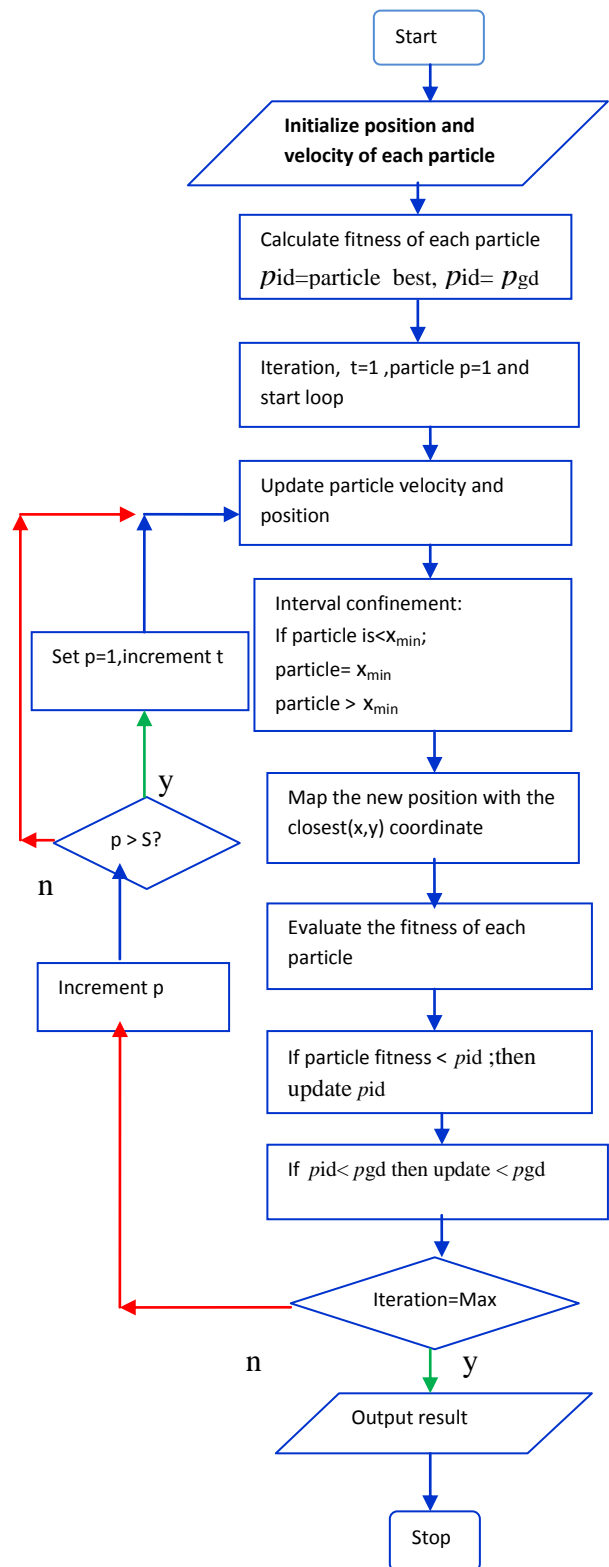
Start

Initialize position and velocity of each particle

Calculate fitness of each particle $p$id=particle best, $p$id= $p$gd

Iteration, t=1 ,particle p=1 and start loop

Update particle velocity and position

Interval confinement:
If particle is<$x_{min}$;
particle= $x_{min}$
particle > $x_{min}$

Map the new position with the closest(x,y) coordinate

Evaluate the fitness of each particle

If particle fitness < $p$id ;then update $p$id

If $p$id< $p$gd then update < $p$gd

Iteration=Max

n

y

Output result

Stop

Set p=1,increment t

y

p > S?

n

Increment p